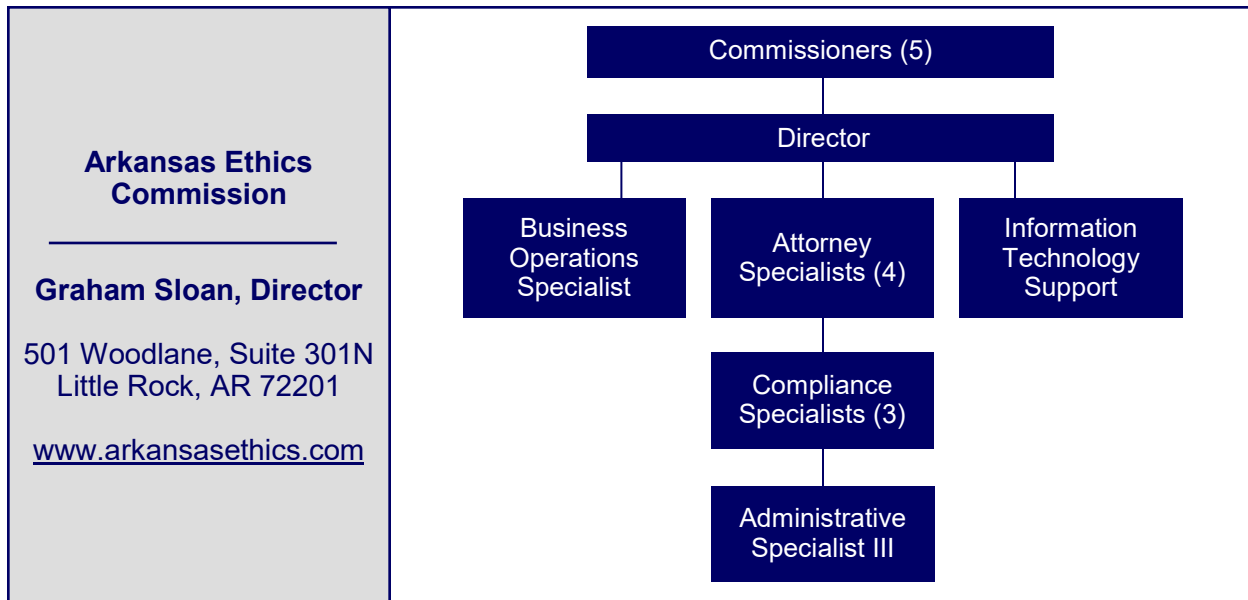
Arkansas Ethics Commission

Graham Sloan, Director

501 Woodlane, Suite 301N
Little Rock, AR 72201

www.arkansasethics.com

Commissioners (5)

Director

Business Operations Specialist

Attorney Specialists (4)

Information Technology Support

Compliance Specialists (3)

Administrative Specialist III